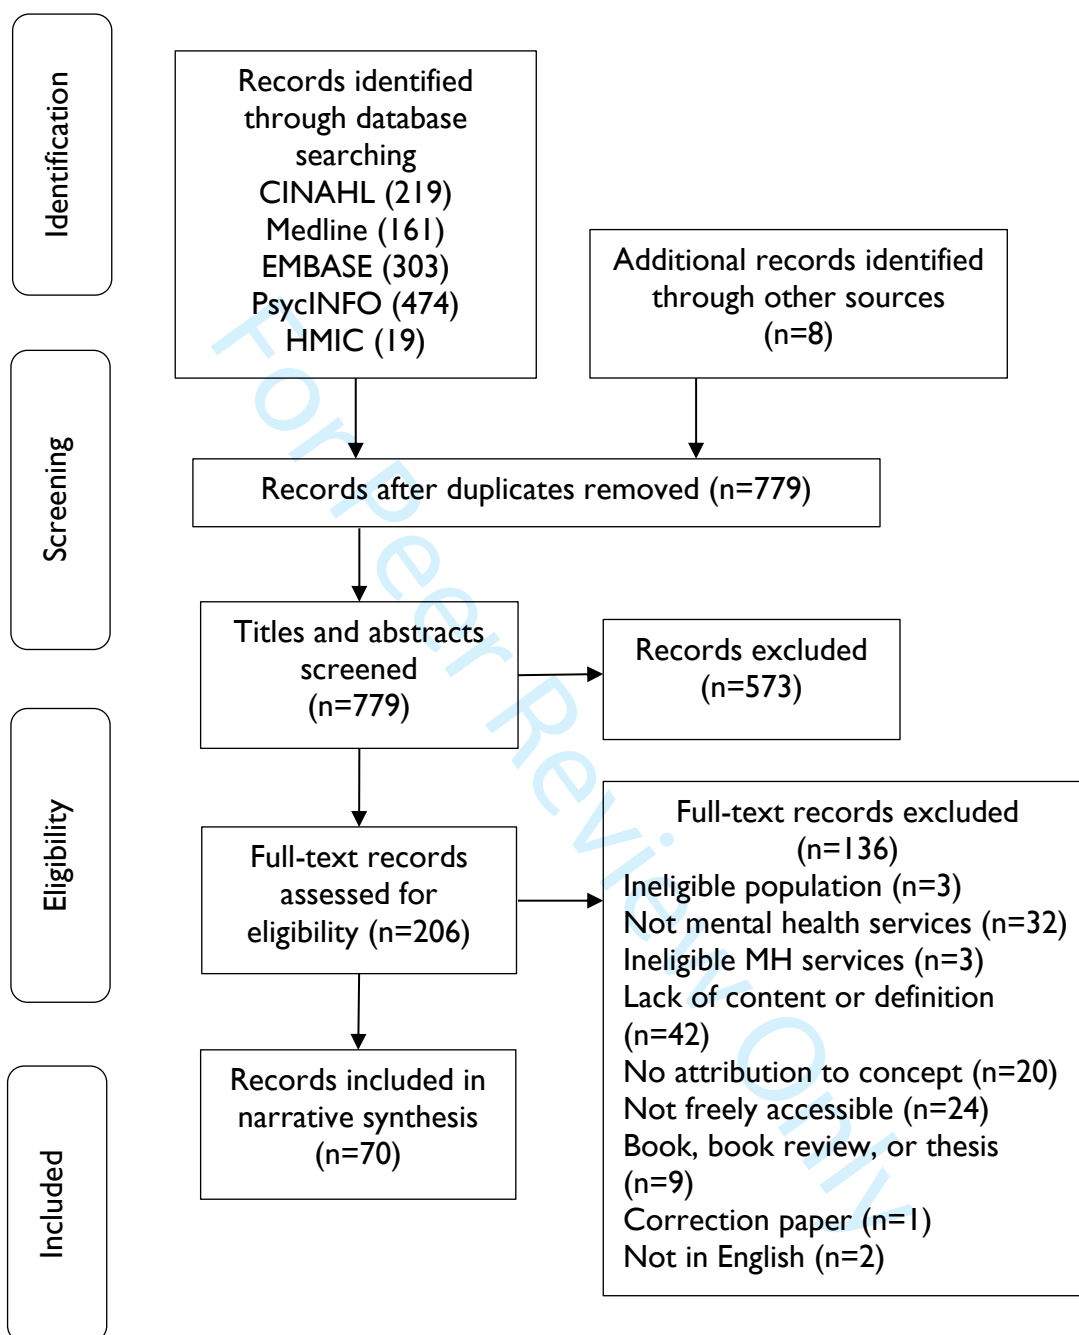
Identification

Records identified through database searching
CINAHL (219)
Medline (161)
EMBASE (303)
PsycINFO (474)
HMIC (19)

Additional records identified through other sources (n=8)

Screening

Records after duplicates removed (n=779)

Titles and abstracts screened (n=779)

Records excluded (n=573)

Eligibility

Full-text records assessed for eligibility (n=206)

Full-text records excluded (n=136)
Ineligible population (n=3)
Not mental health services (n=32)
Ineligible MH services (n=3)
Lack of content or definition (n=42)
No attribution to concept (n=20)
Not freely accessible (n=24)
Book, book review, or thesis (n=9)
Correction paper (n=1)
Not in English (n=2)

Included

Records included in narrative synthesis (n=70)

For Peer Review Only